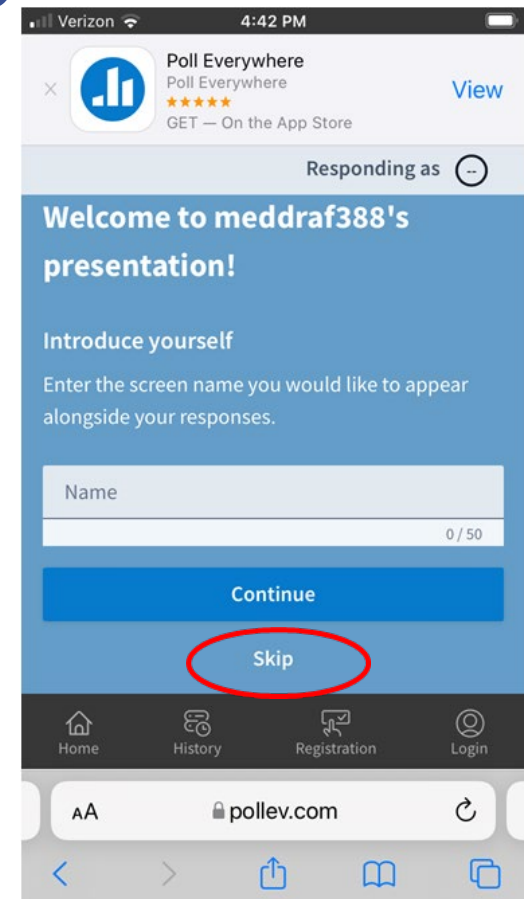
Verizon 4:42 PM

Poll Everywhere
Poll Everywhere
★★★★★
GET — On the App Store
View

Responding as --

Welcome to meddraf388's presentation!

Introduce yourself

Enter the screen name you would like to appear alongside your responses.

Name

0 / 50

Continue

Skip

Home History Registration Login

AA pollev.com